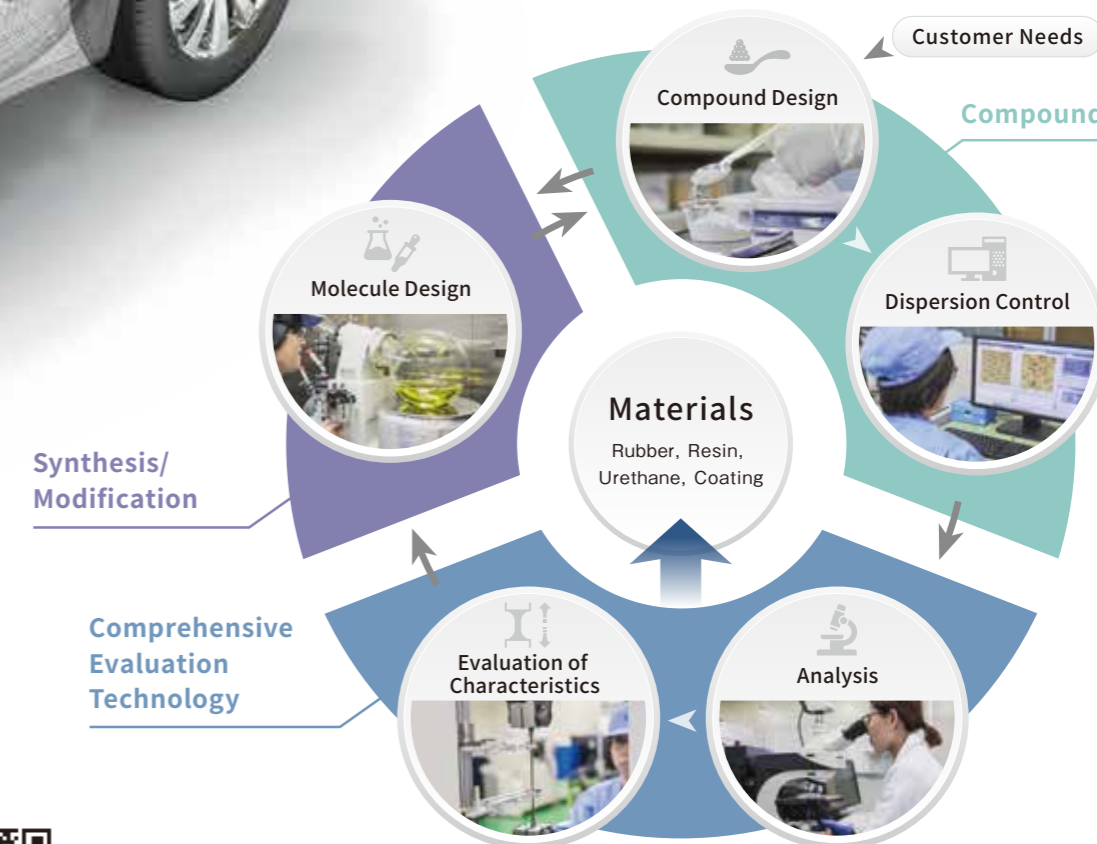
Customer Needs

Compound Design

Compoun

Molecule Design

Dispersion Control

Materials

Rubber, Resin, Urethane, Coating

Synthesis/ Modification

Comprehensive Evaluation Technology

Evaluation of Characteristics

Analysis